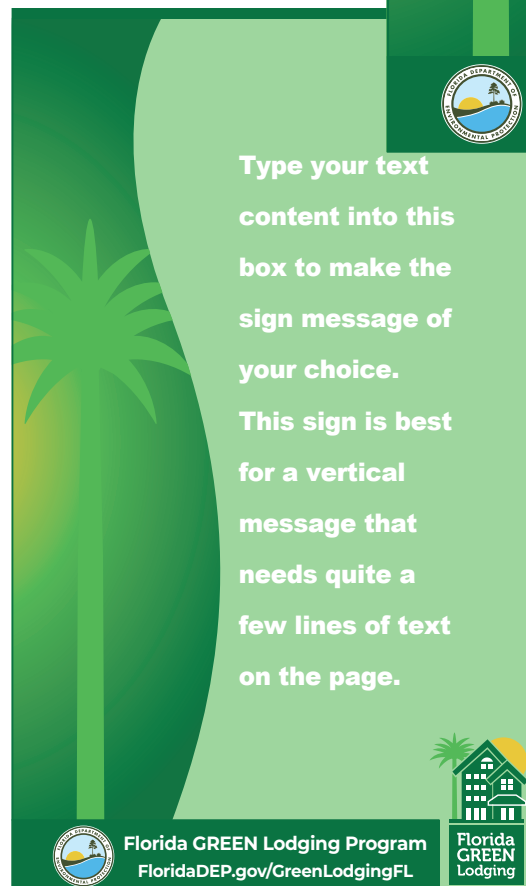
FLORIDA DEPARTMENT OF ENVIRONMENTAL PROTECTION

Type your text content into this box to make the sign message of your choice. This sign is best for a vertical message that needs quite a few lines of text on the page.

FLORIDA DEPARTMENT OF ENVIRONMENTAL PROTECTION

Florida GREEN Lodging Program
FloridaDEP.gov/GreenLodgingFL

Florida GREEN Lodging